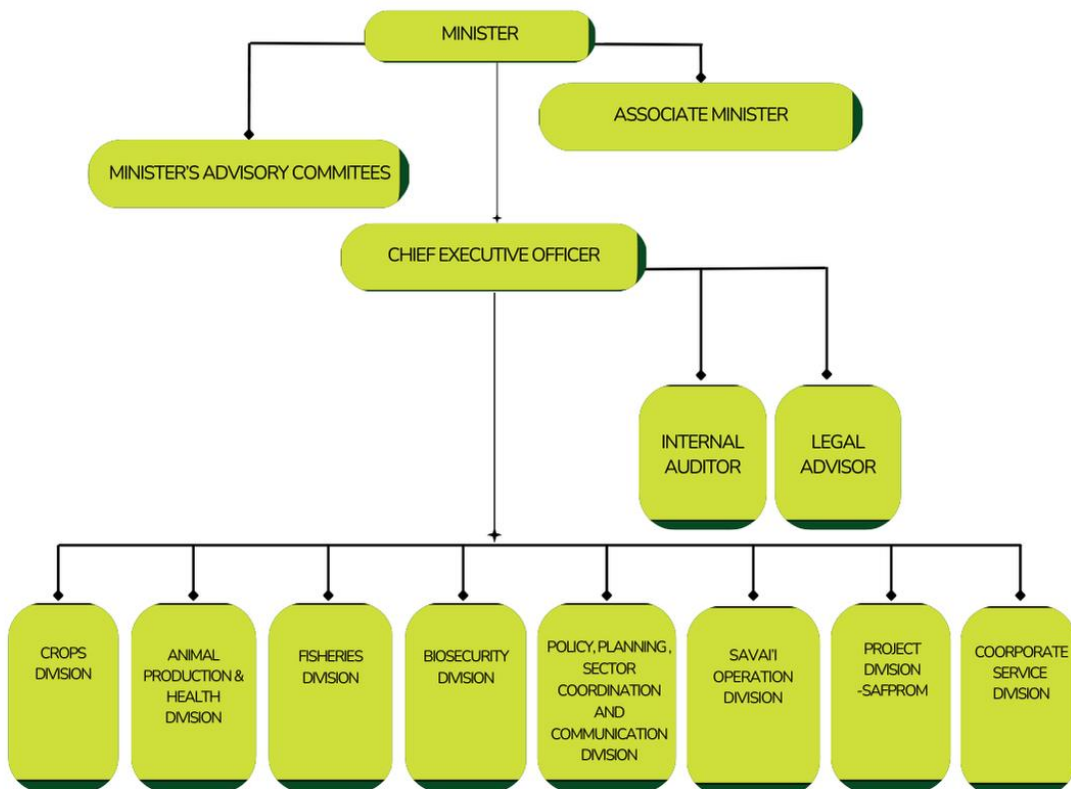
MINISTER

ASSOCIATE MINISTER

MINISTER'S ADVISORY COMMITEES

CHIEF EXECUTIVE OFFICER

INTERNAL AUDITOR

LEGAL ADVISOR

CROPS DIVISION

ANIMAL PRODUCTION & HEALTH DIVISION

FISHERIES DIVISION

BIOSECURITY DIVISION

POLICY, PLANNING , SECTOR COORDINATION AND COMMUNICATION DIVISION

SAVAI'I OPERATION DIVISION

PROJECT DIVISION -SAFPROM

COORPORATE SERVICE DIVISION